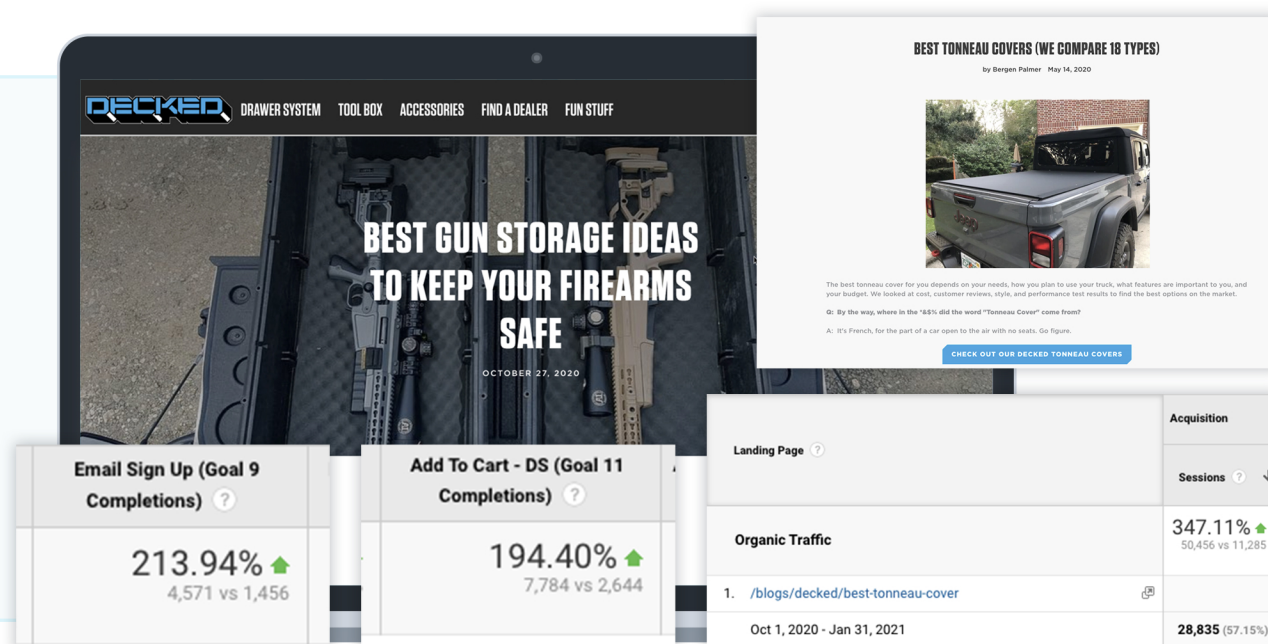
DECKED DRAWER SYSTEM TOOL BOX ACCESSORIES FIND A DEALER FUN STUFF

BEST GUN STORAGE IDEAS TO KEEP YOUR FIREARMS SAFE

OCTOBER 27, 2020

BEST TONNEAU COVERS (WE COMPARE 18 TYPES)

by Bergen Palmer May 14, 2020

The best tonneau cover for you depends on your needs, how you plan to use your truck, what features are important to you, and your budget. We looked at cost, customer reviews, style, and performance test results to find the best options on the market.

Q: By the way, where in the "&$% did the word "Tonneau Cover" come from?

A: It's French, for the part of a car open to the air with no seats. Go figure.

CHECK OUT OUR DECKED TONNEAU COVERS

Email Sign Up (Goal 9 Completions) ?

213.94%
4,571 vs 1,456

Add To Cart - DS (Goal 11 Completions) ?

194.40%
7,784 vs 2,644

Landing Page ?

Acquisition

Sessions ?

Organic Traffic

347.11%
50,456 vs 11,285

1. /blogs/decked/best-tonneau-cover

Oct 1, 2020 - Jan 31, 2021

28,835 (57.15%)